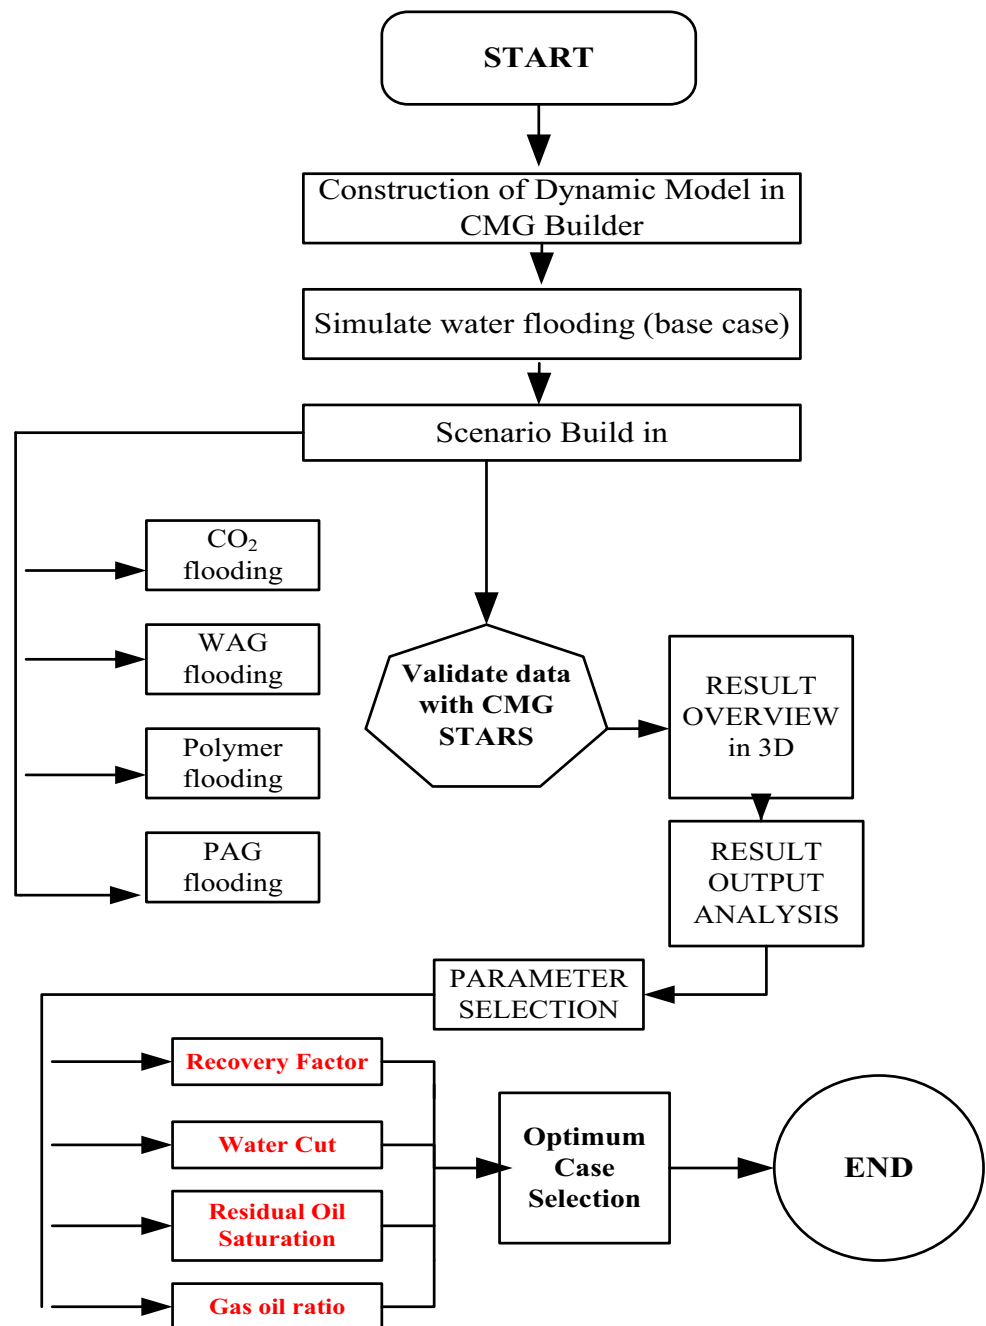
START

Construction of Dynamic Model in CMG Builder

Simulate water flooding (base case)

Scenario Build in

$CO_2$ flooding

WAG flooding

Polymer flooding

PAG flooding

Validate data with CMG STARS

RESULT OVERVIEW in 3D

RESULT OUTPUT ANALYSIS

PARAMETER SELECTION

Recovery Factor

Water Cut

Residual Oil Saturation

Gas oil ratio

Optimum Case Selection

END